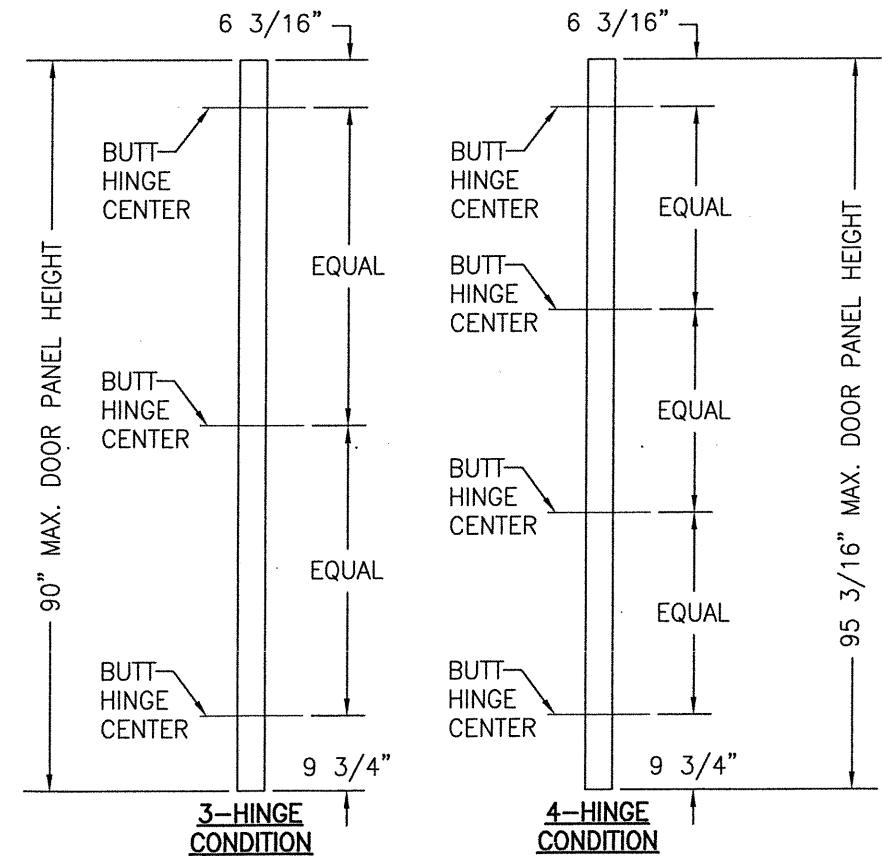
6 3/16"

90" MAX. DOOR PANEL HEIGHT

BUTT HINGE CENTER

EQUAL

BUTT HINGE CENTER

EQUAL

BUTT HINGE CENTER

9 3/4"

3–HINGE CONDITION

6 3/16"

BUTT HINGE CENTER

EQUAL

BUTT HINGE CENTER

EQUAL

BUTT HINGE CENTER

EQUAL

BUTT HINGE CENTER

95 3/16" MAX. DOOR PANEL HEIGHT

9 3/4"

4–HINGE CONDITION